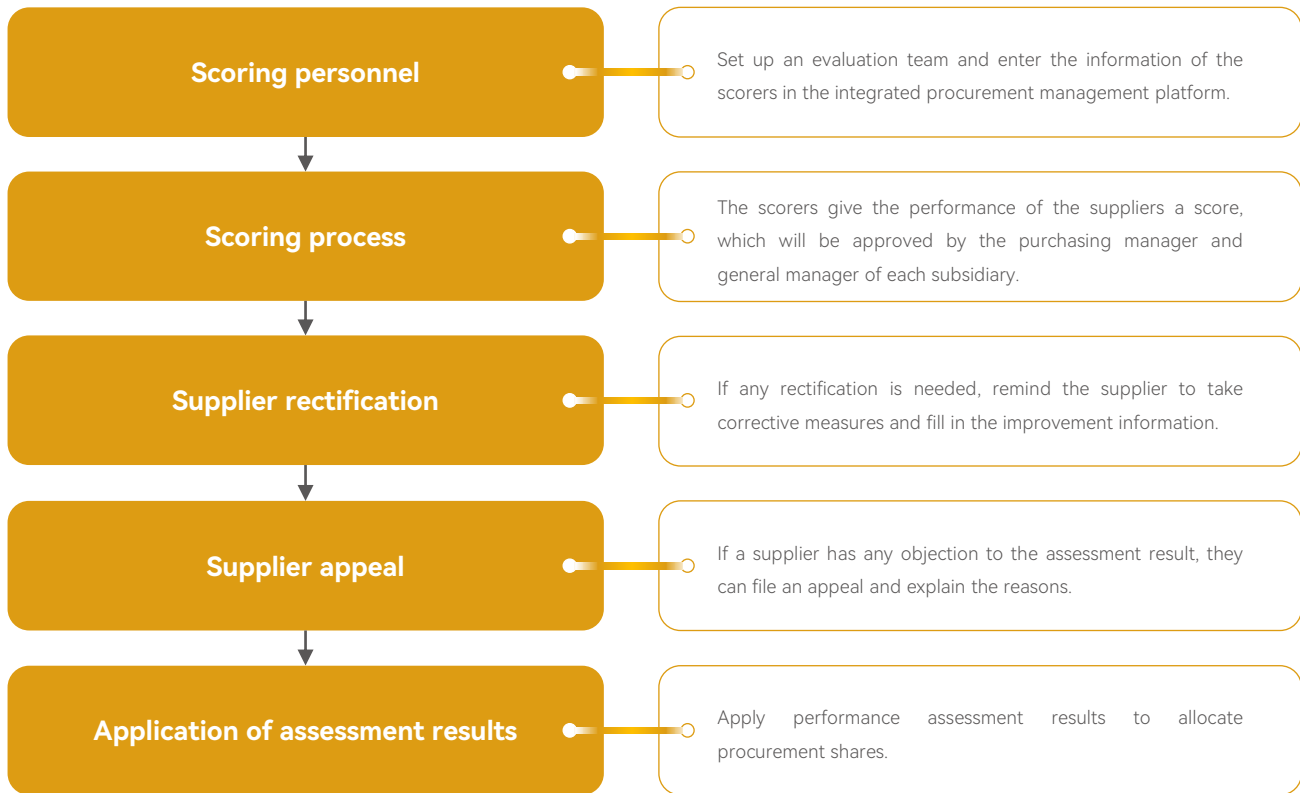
Scoring personnel

Set up an evaluation team and enter the information of the scorers in the integrated procurement management platform.

Scoring process

The scorers give the performance of the suppliers a score, which will be approved by the purchasing manager and general manager of each subsidiary.

Supplier rectification

If any rectification is needed, remind the supplier to take corrective measures and fill in the improvement information.

Supplier appeal

If a supplier has any objection to the assessment result, they can file an appeal and explain the reasons.

Application of assessment results

Apply performance assessment results to allocate procurement shares.